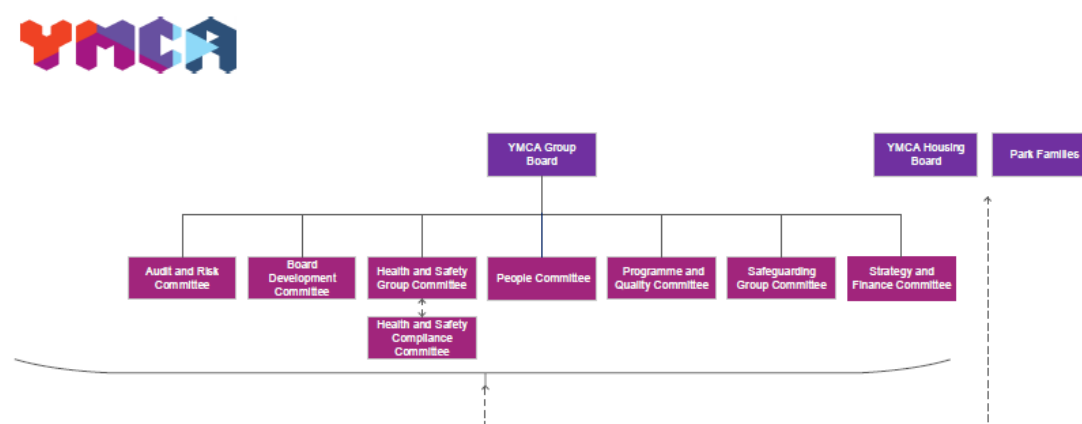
YMCA

YMCA Group Board

YMCA Housing Board

Park Families

Audit and Risk Committee

Board Development Committee

Health and Safety Group Committee

People Committee

Programme and Quality Committee

Safeguarding Group Committee

Strategy and Finance Committee

Health and Safety Compliance Committee